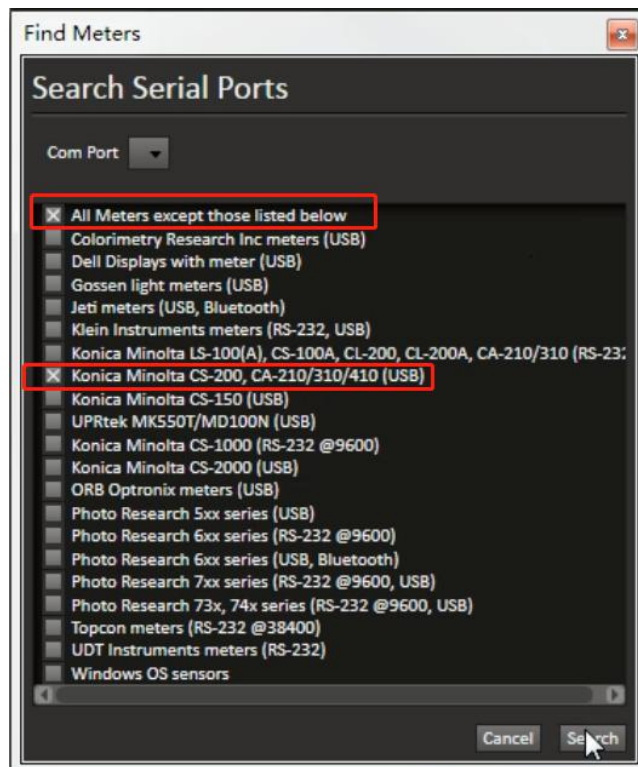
Find Meters

Search Serial Ports

Com Port

All Meters except those listed below
Colorimetry Research Inc meters (USB)
Dell Displays with meter (USB)
Gossen light meters (USB)
Jeti meters (USB, Bluetooth)
Klein Instruments meters (RS-232, USB)
Konica Minolta LS-100(A), CS-100A, CL-200, CL-200A, CA-210/310 (RS-23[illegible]
Konica Minolta CS-200, CA-210/310/410 (USB)
Konica Minolta CS-150 (USB)
UPRtek MK550T/MD100N (USB)
Konica Minolta CS-1000 (RS-232 @9600)
Konica Minolta CS-2000 (USB)
ORB Optronix meters (USB)
Photo Research 5xx series (USB)
Photo Research 6xx series (RS-232 @9600)
Photo Research 6xx series (USB, Bluetooth)
Photo Research 7xx series (RS-232 @9600, USB)
Photo Research 73x, 74x series (RS-232 @9600, USB)
Topcon meters (RS-232 @38400)
UDT Instruments meters (RS-232)
Windows OS sensors

Cancel
Se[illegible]ch